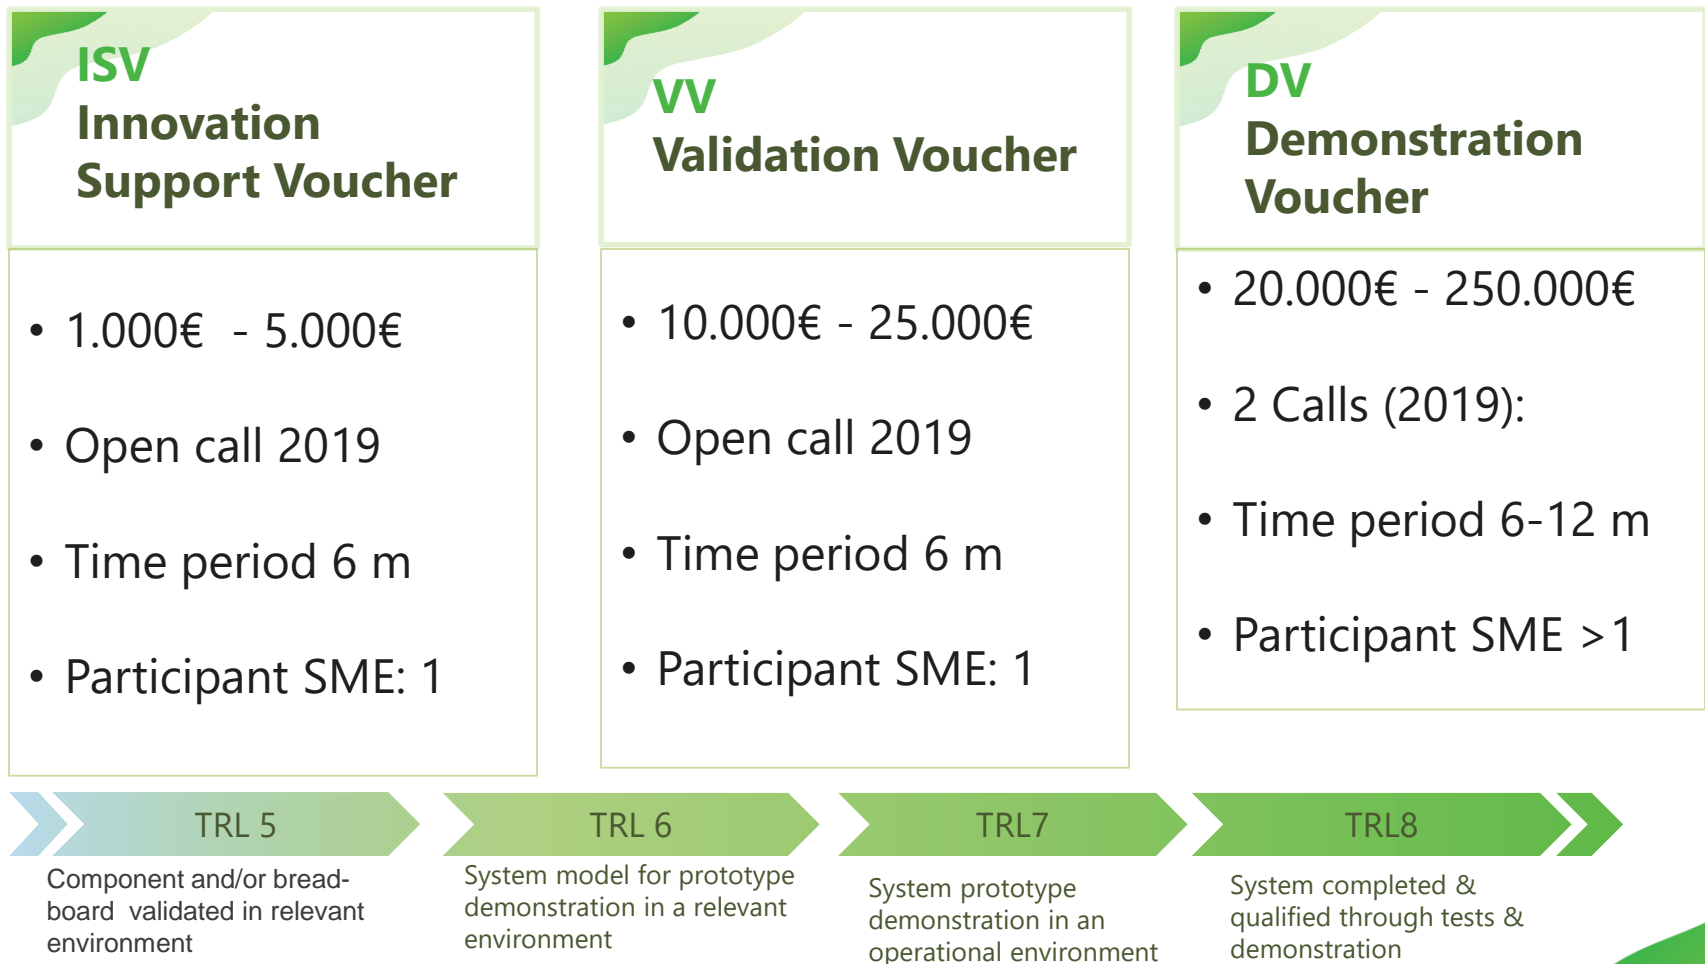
ISV
Innovation Support Voucher

VV
Validation Voucher

DV
Demonstration Voucher

• 1.000€ - 5.000€
• Open call 2019
• Time period 6 m
• Participant SME: 1

• 10.000€ - 25.000€
• Open call 2019
• Time period 6 m
• Participant SME: 1

• 20.000€ - 250.000€
• 2 Calls (2019):
• Time period 6-12 m
• Participant SME >1

TRL 5
Component and/or breadboard validated in relevant environment

TRL 6
System model for prototype demonstration in a relevant environment

TRL7
System prototype demonstration in an operational environment

TRL8
System completed & qualified through tests & demonstration